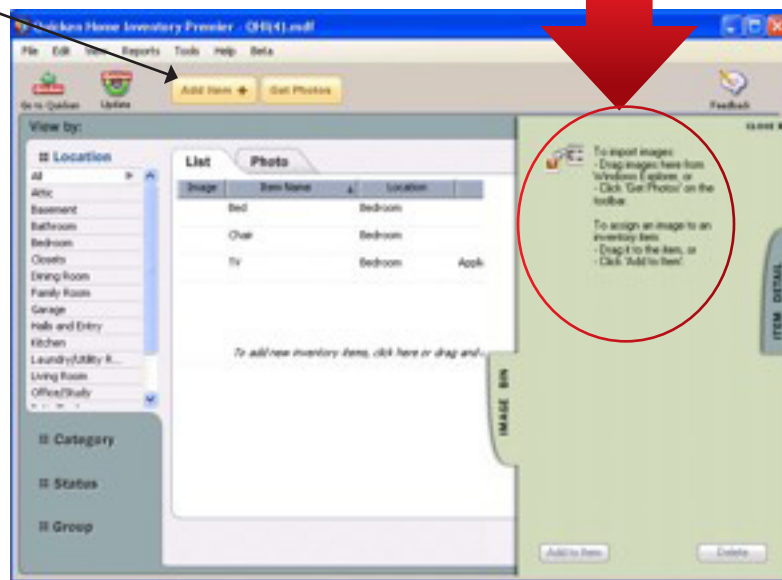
Quicken Home Inventory Premier - QHI(4).mdf

File Edit View Reports Tools Help Beta

Go to Quicken Update Add Item Get Photos Feedback

View by:

Location

All
Attic
Basement
Bathroom
Bedroom
Closets
Dining Room
Family Room
Garage
Halls and Entry
Kitchen
Laundry/Utility R...
Living Room
Office/Study

Category

Status

Group

List Photo

| Image | Item Name | Location | |
|---|---|---|---|
| | Bed | Bedroom | |
| | Chair | Bedroom | |
| | TV | Bedroom | Appli |

To add new inventory items, click here or drag and...

IMAGE BIN

ITEM DETAIL

To import images:
- Drag images here from Windows Explorer, or
- Click 'Get Photos' on the toolbar.

To assign an image to an inventory item:
- Drag it to the item, or
- Click 'Add to Item'.

Add to Item Delete